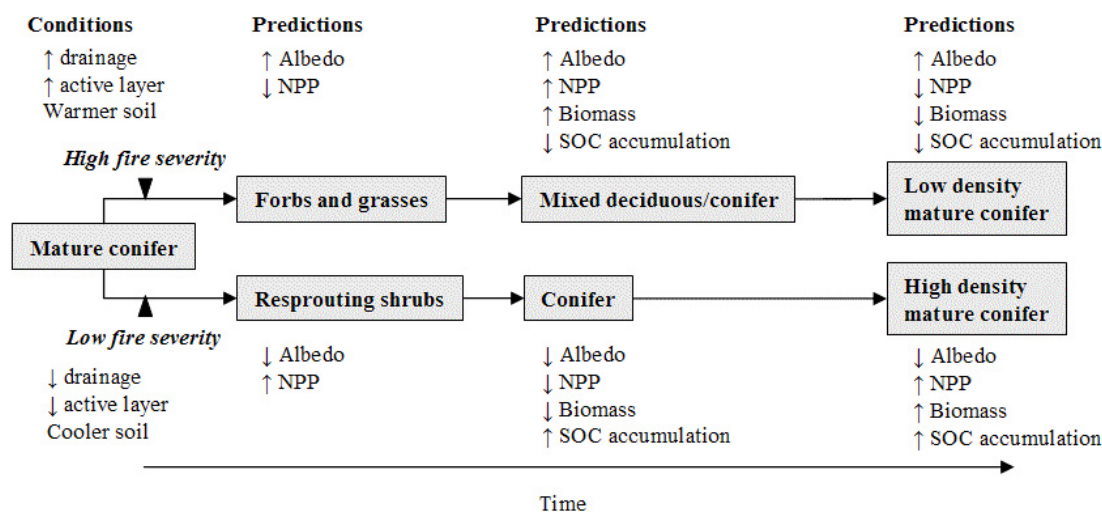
Conditions
↑ drainage
↑ active layer
Warmer soil

Predictions
↑ Albedo
↓ NPP

Predictions
↑ Albedo
↑ NPP
↑ Biomass
↓ SOC accumulation

Predictions
↑ Albedo
↓ NPP
↓ Biomass
↓ SOC accumulation

High fire severity

Forbs and grasses

Mixed deciduous/conifer

Low density mature conifer

Mature conifer

Resprouting shrubs

Conifer

High density mature conifer

Low fire severity

↓ drainage
↓ active layer
Cooler soil

↓ Albedo
↑ NPP

↓ Albedo
↓ NPP
↓ Biomass
↑ SOC accumulation

↓ Albedo
↑ NPP
↑ Biomass
↑ SOC accumulation

Time